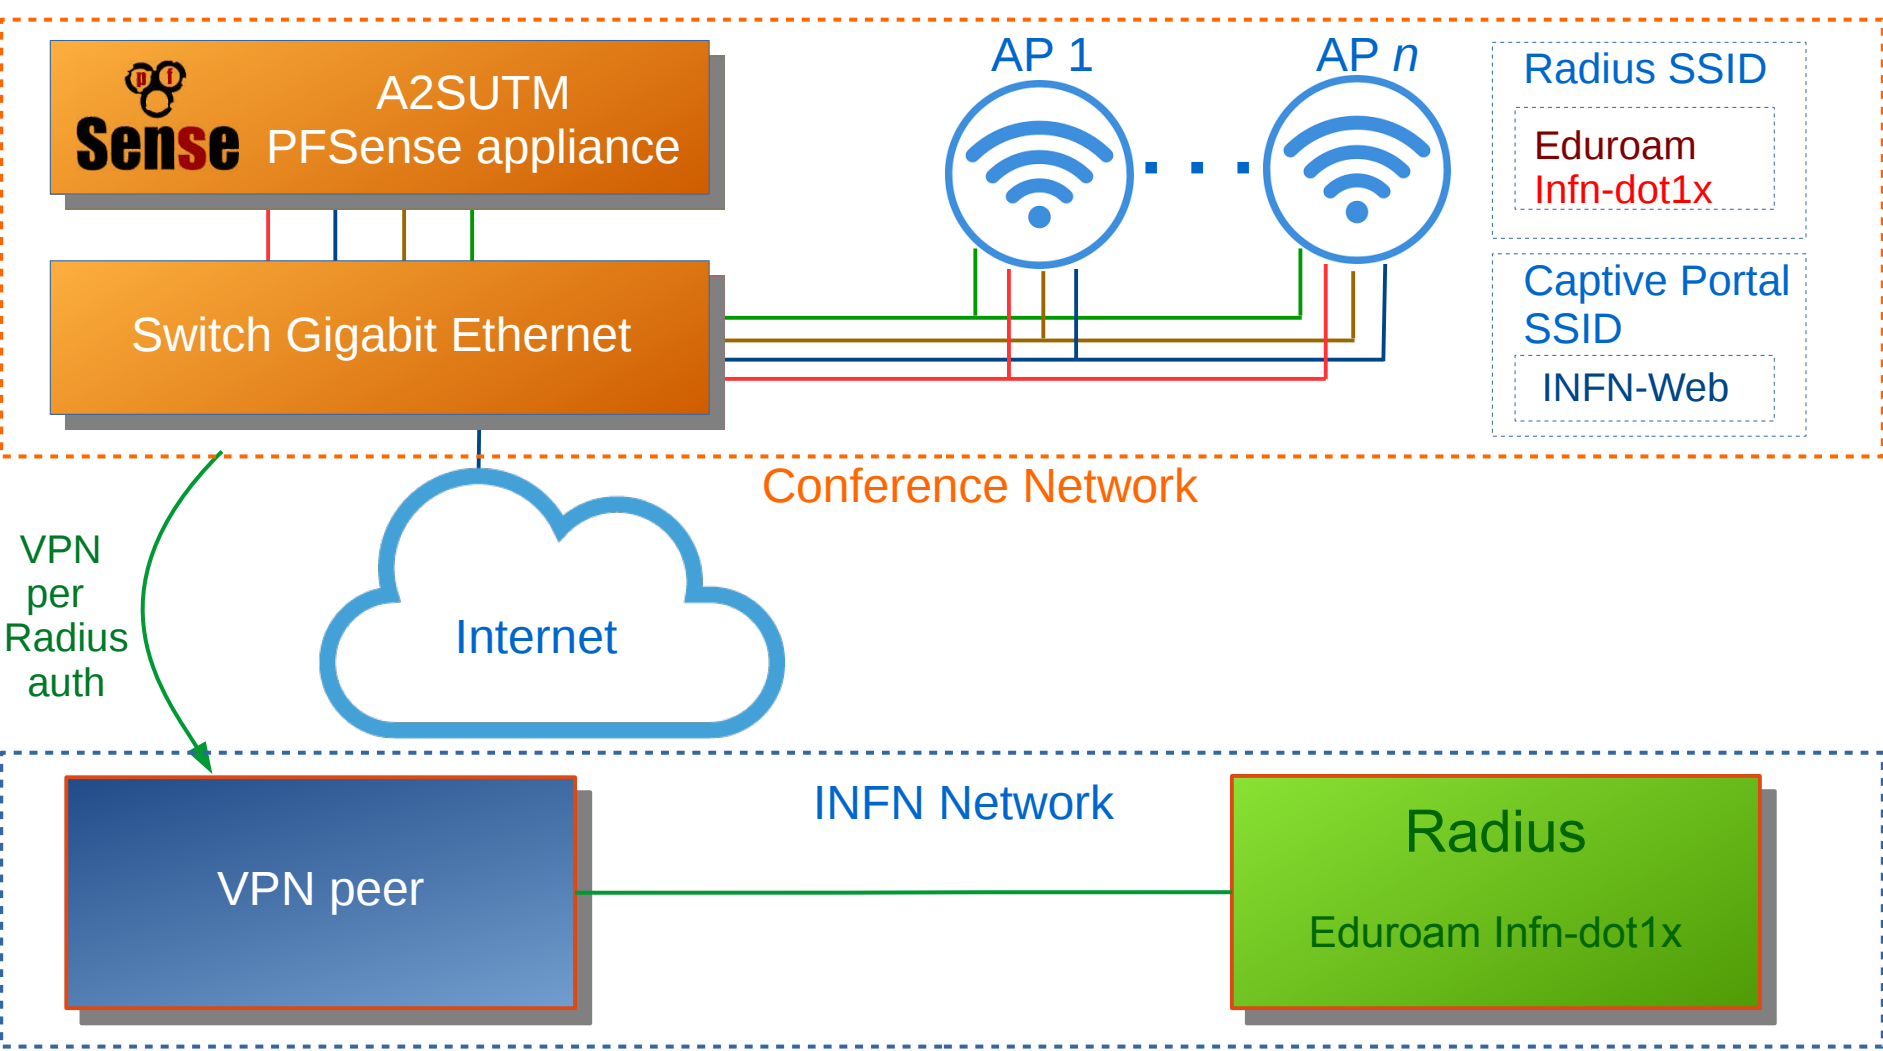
pf Sense A2SUTM PFSense appliance

AP 1 . . . AP n

Radius SSID

Eduroam
Infn-dot1x

Captive Portal SSID

INFN-Web

Switch Gigabit Ethernet

Conference Network

VPN per Radius auth

Internet

INFN Network

VPN peer

Radius

Eduroam Infn-dot1x